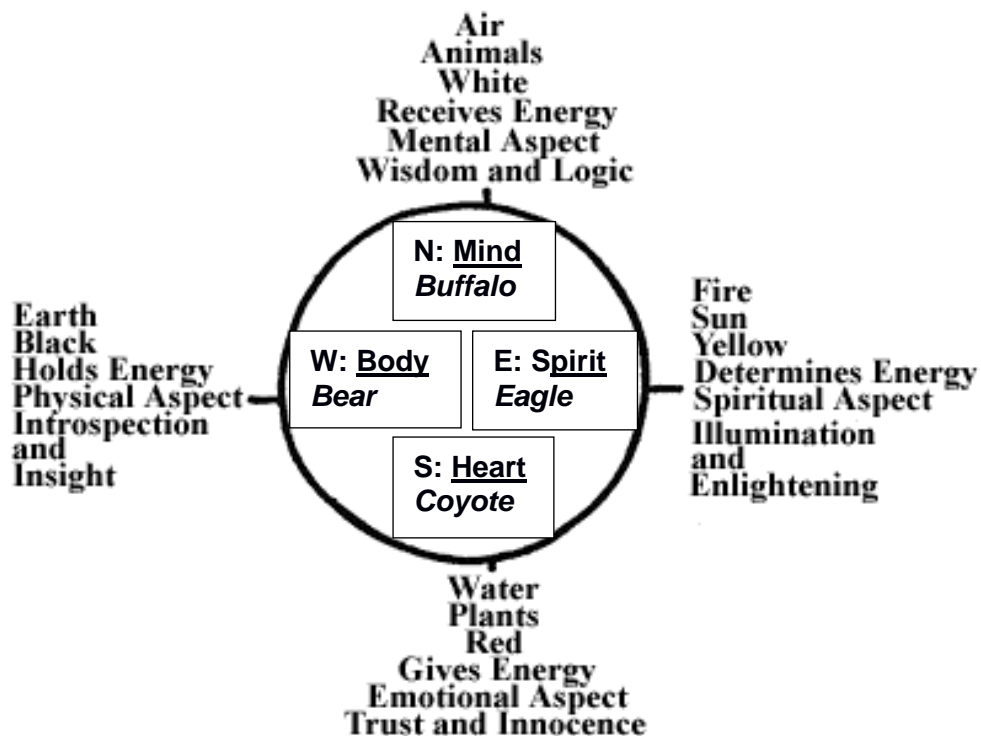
Air
Animals
White
Receives Energy
Mental Aspect
Wisdom and Logic

N: Mind
Buffalo

Earth
Black
Holds Energy
Physical Aspect
Introspection
and
Insight

W: Body
Bear

E: Spirit
Eagle

Fire
Sun
Yellow
Determines Energy
Spiritual Aspect
Illumination
and
Enlightening

S: Heart
Coyote

Water
Plants
Red
Gives Energy
Emotional Aspect
Trust and Innocence